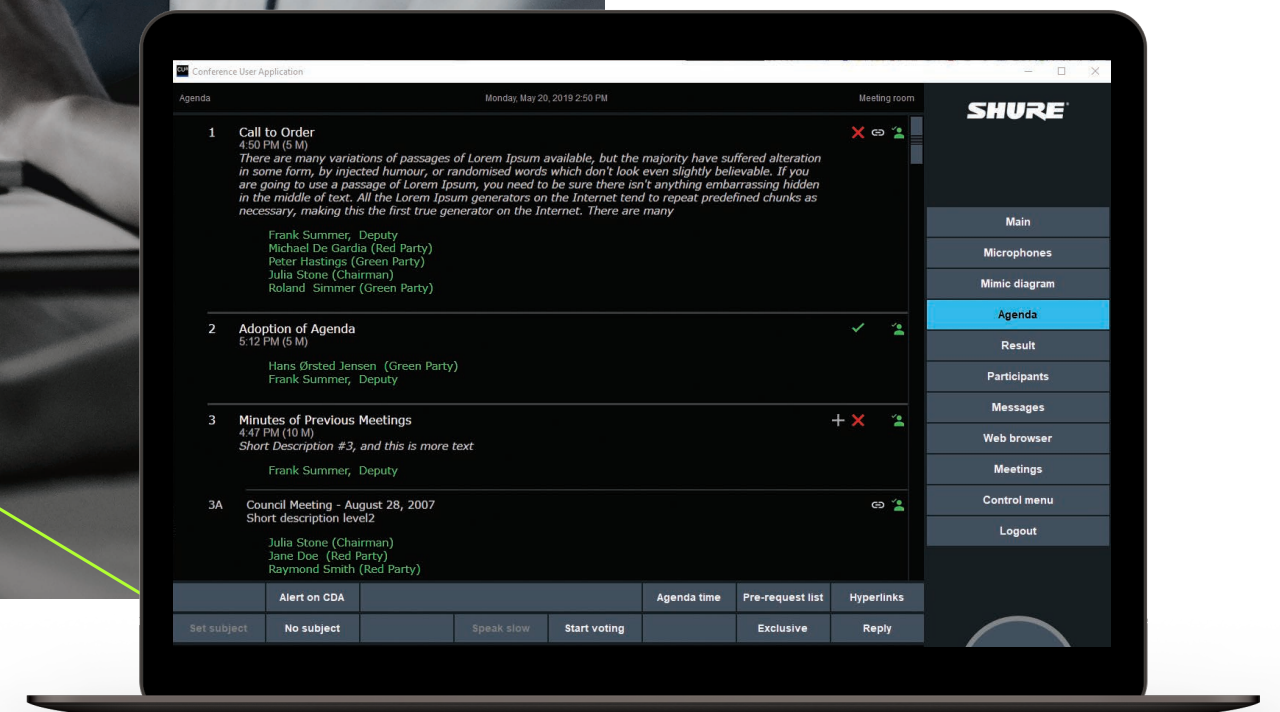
Conference User Application

Agenda Monday, May 20, 2019 2:50 PM Meeting room

1 Call to Order
4:50 PM (5 M)
There are many variations of passages of Lorem Ipsum available, but the majority have suffered alteration in some form, by injected humour, or randomised words which don't look even slightly believable. If you are going to use a passage of Lorem Ipsum, you need to be sure there isn't anything embarrassing hidden in the middle of text. All the Lorem Ipsum generators on the Internet tend to repeat predefined chunks as necessary, making this the first true generator on the Internet. There are many

Frank Summer, Deputy
Michael De Gardia (Red Party)
Peter Hastings (Green Party)
Julia Stone (Chairman)
Roland Simmer (Green Party)

2 Adoption of Agenda
5:12 PM (5 M)

Hans Ørsted Jensen (Green Party)
Frank Summer, Deputy

3 Minutes of Previous Meetings
4:47 PM (10 M)
Short Description #3, and this is more text

Frank Summer, Deputy

3A Council Meeting - August 28, 2007
Short description level2

Julia Stone (Chairman)
Jane Doe (Red Party)
Raymond Smith (Red Party)

SHURE

Main
Microphones
Mimic diagram
Agenda
Result
Participants
Messages
Web browser
Meetings
Control menu
Logout

Alert on CDA
Agenda time
Pre-request list
Hyperlinks
Set subject
No subject
Speak slow
Start voting
Exclusive
Reply